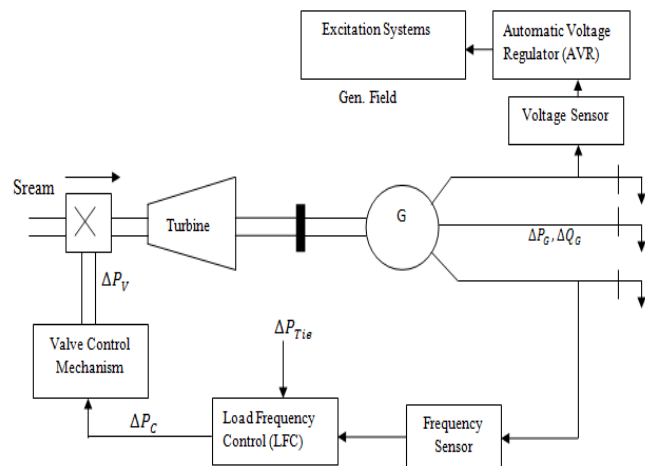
Excitation Systems

Automatic Voltage Regulator (AVR)

Gen. Field

Voltage Sensor

Sream

Turbine

G

$\Delta P_G, \Delta Q_G$

$\Delta P_V$

$\Delta P_{Tie}$

Valve Control Mechanism

$\Delta P_C$

Load Frequency Control (LFC)

Frequency Sensor